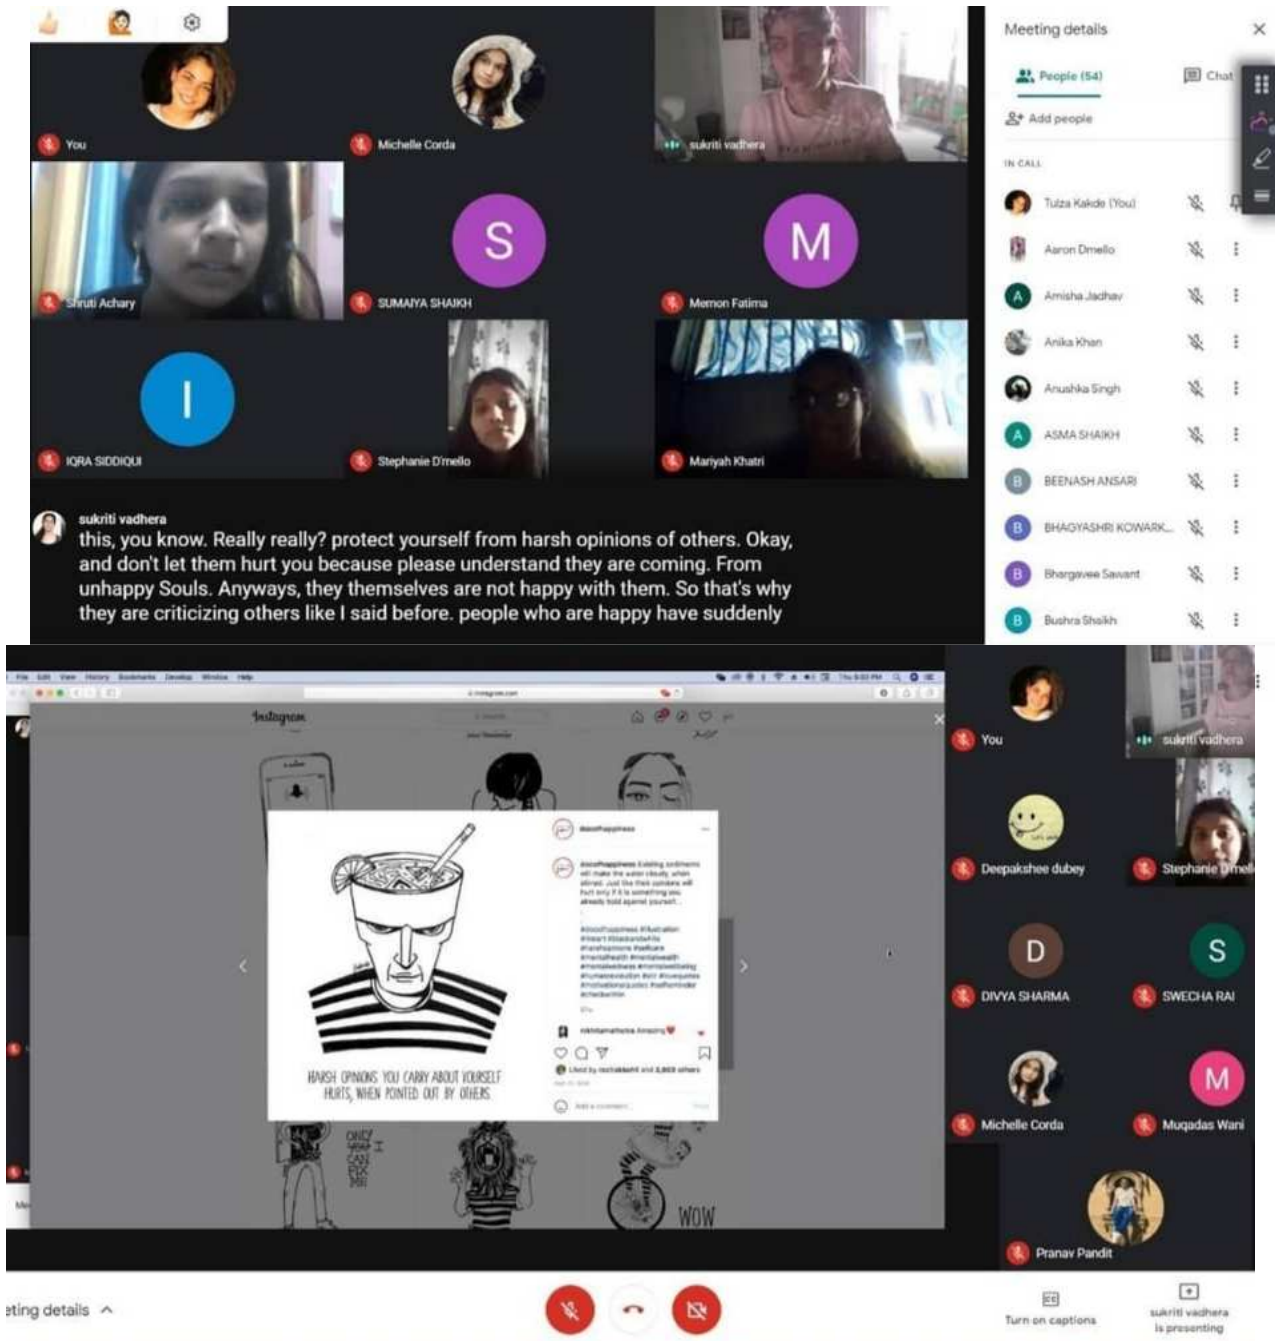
You

Michelle Corda

sukriti vadhera

Shruti Achary

S

SUMAIYA SHAIKH

M

Memon Fatima

I

IQRA SIDDIQUI

Stephanie D'mello

Mariyah Khatri

sukriti vadhera
this, you know. Really really? protect yourself from harsh opinions of others. Okay, and don't let them hurt you because please understand they are coming. From unhappy Souls. Anyways, they themselves are not happy with them. So that's why they are criticizing others like I said before. people who are happy have suddenly

Meeting details

People (54)

Chat

Add people

IN CALL

Tulza Kakde (You)

Aaron Dmello

A

Amisha Jadhav

Anika Khan

Anushka Singh

A

ASMA SHAIKH

B

BEENASH ANSARI

B

BHAGYASHRI KOWARK...

B

Bhargavee Sawant

B

Bushra Shaikh

Instagram

HARSH OPINIONS YOU CARRY ABOUT YOURSELF HURTS, WHEN POINTED OUT BY OTHERS

ONLY I CAN FIX ME

WOW

You

sukriti vadhera

Deepakshee dubey

Stephanie D'mel

D

DIVYA SHARMA

S

SWECHA RAI

Michelle Corda

M

Muqadas Wani

Pranav Pandit

eting details

Turn on captions

sukriti vadhera is presenting